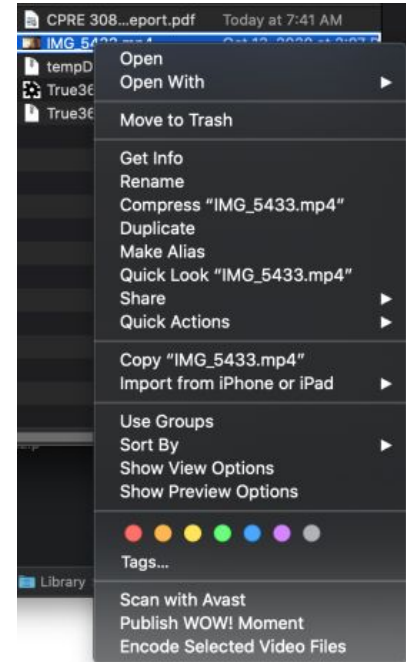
CPRE 308...eport.pdf Today at 7:41 AM
IMG_54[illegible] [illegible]
tempD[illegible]
True36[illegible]
True36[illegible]

Open
Open With
Move to Trash
Get Info
Rename
Compress "IMG_5433.mp4"
Duplicate
Make Alias
Quick Look "IMG_5433.mp4"
Share
Quick Actions
Copy "IMG_5433.mp4"
Import from iPhone or iPad
Use Groups
Sort By
Show View Options
Show Preview Options
Tags...
Scan with Avast
Publish WOW! Moment
Encode Selected Video Files

Library